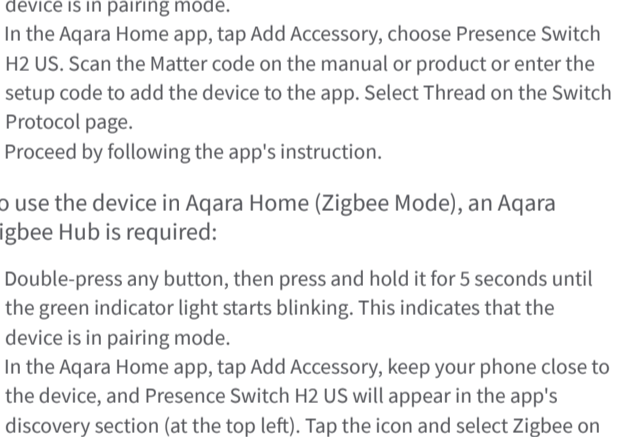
device is in pairing mode.
In the Aqara Home app, tap Add Accessory, choose Presence Switch H2 US. Scan the Matter code on the manual or product or enter the setup code to add the device to the app. Select Thread on the Switch Protocol page.
Proceed by following the app's instruction.

o use the device in Aqara Home (Zigbee Mode), an Aqara igbee Hub is required:

Double-press any button, then press and hold it for 5 seconds until the green indicator light starts blinking. This indicates that the device is in pairing mode.
In the Aqara Home app, tap Add Accessory, keep your phone close to the device, and Presence Switch H2 US will appear in the app's discovery section (at the top left). Tap the icon and select Zigbee on